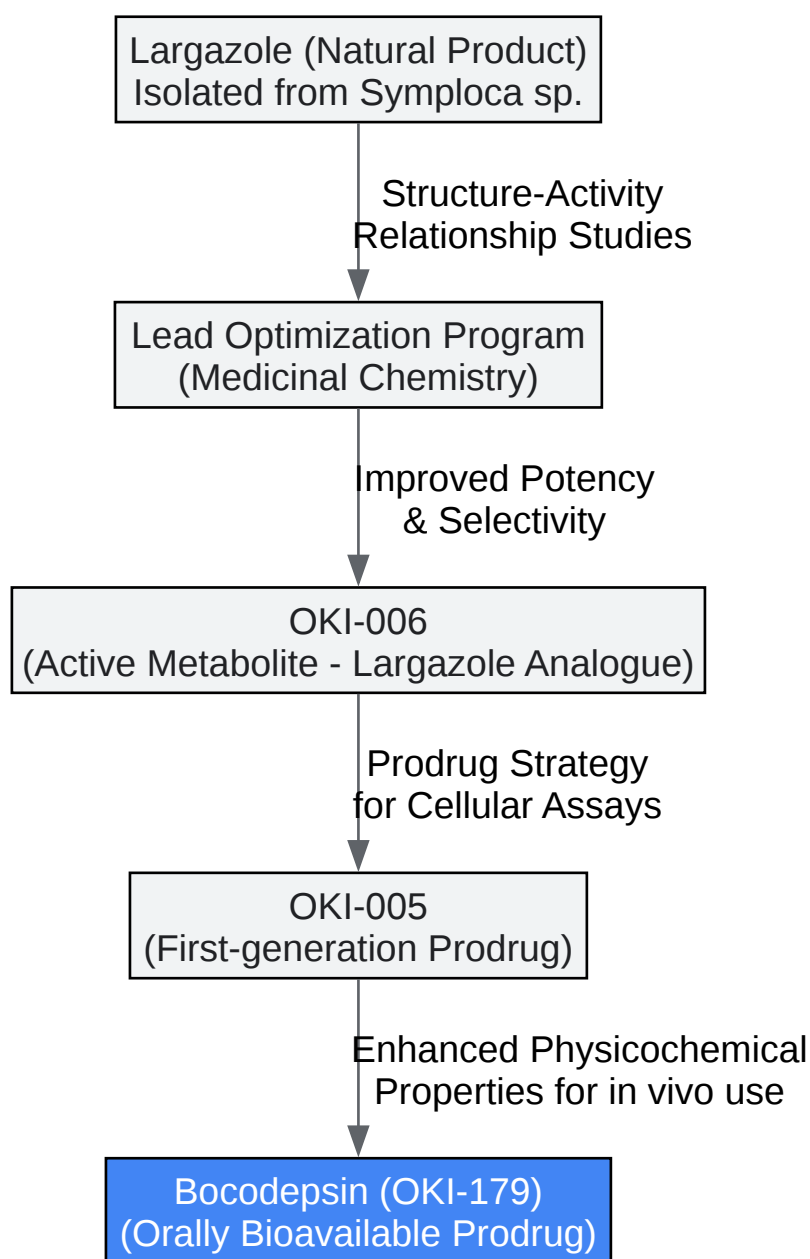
Largazole (Natural Product)
Isolated from Symploca sp.

Structure-Activity
Relationship Studies

Lead Optimization Program
(Medicinal Chemistry)

Improved Potency
& Selectivity

OKI-006
(Active Metabolite - Largazole Analogue)

Prodrug Strategy
for Cellular Assays

OKI-005
(First-generation Prodrug)

Enhanced Physicochemical
Properties for in vivo use

Bocodepsin (OKI-179)
(Orally Bioavailable Prodrug)